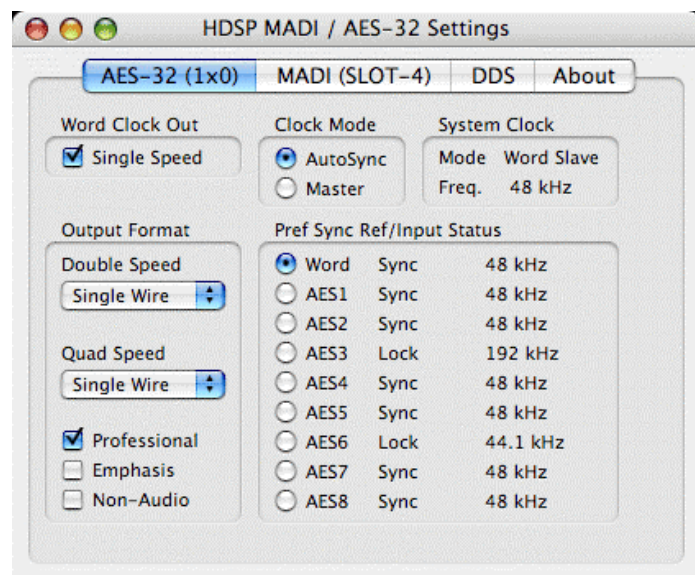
HDSP MADI / AES-32 Settings

AES-32 (1x0) | MADI (SLOT-4) | DDS | About

Word Clock Out
Single Speed

Clock Mode
AutoSync
Master

System Clock
Mode Word Slave
Freq. 48 kHz

Output Format
Double Speed
Single Wire

Quad Speed
Single Wire

Professional
Emphasis
Non-Audio

Pref Sync Ref/Input Status

| | | |
|---|---|---|
| Word | Sync | 48 kHz |
| AES1 | Sync | 48 kHz |
| AES2 | Sync | 48 kHz |
| AES3 | Lock | 192 kHz |
| AES4 | Sync | 48 kHz |
| AES5 | Sync | 48 kHz |
| AES6 | Lock | 44.1 kHz |
| AES7 | Sync | 48 kHz |
| AES8 | Sync | 48 kHz |